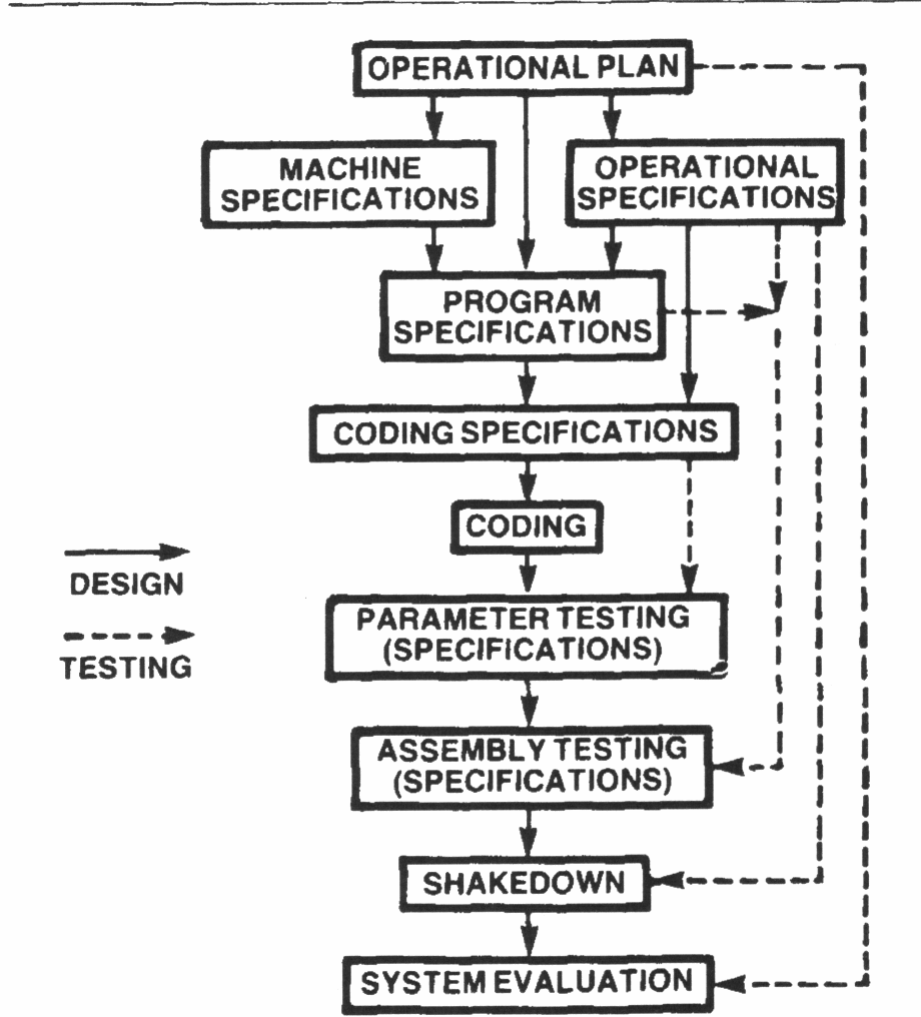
OPERATIONAL PLAN

MACHINE SPECIFICATIONS

OPERATIONAL SPECIFICATIONS

PROGRAM SPECIFICATIONS

CODING SPECIFICATIONS

CODING

DESIGN

TESTING

PARAMETER TESTING (SPECIFICATIONS)

ASSEMBLY TESTING (SPECIFICATIONS)

SHAKEDOWN

SYSTEM EVALUATION